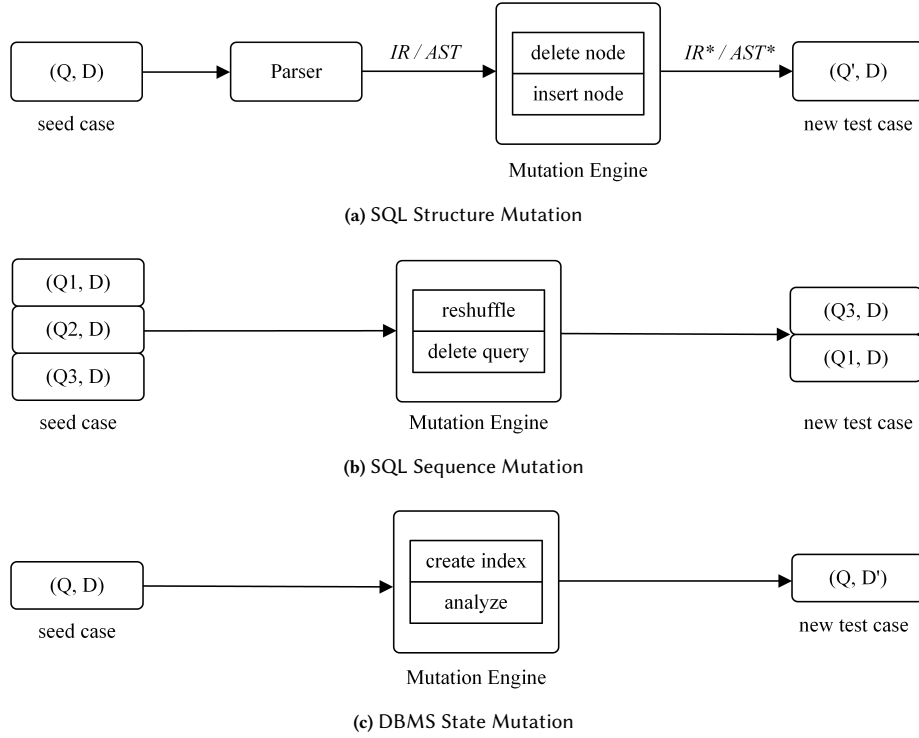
(Q, D)

seed case

Parser

IR / AST

delete node

insert node

Mutation Engine

IR* / AST*

(Q', D)

new test case

**(a)** SQL Structure Mutation

(Q1, D)

(Q2, D)

(Q3, D)

seed case

reshuffle

delete query

Mutation Engine

(Q3, D)

(Q1, D)

new test case

**(b)** SQL Sequence Mutation

(Q, D)

seed case

create index

analyze

Mutation Engine

(Q, D')

new test case

**(c)** DBMS State Mutation